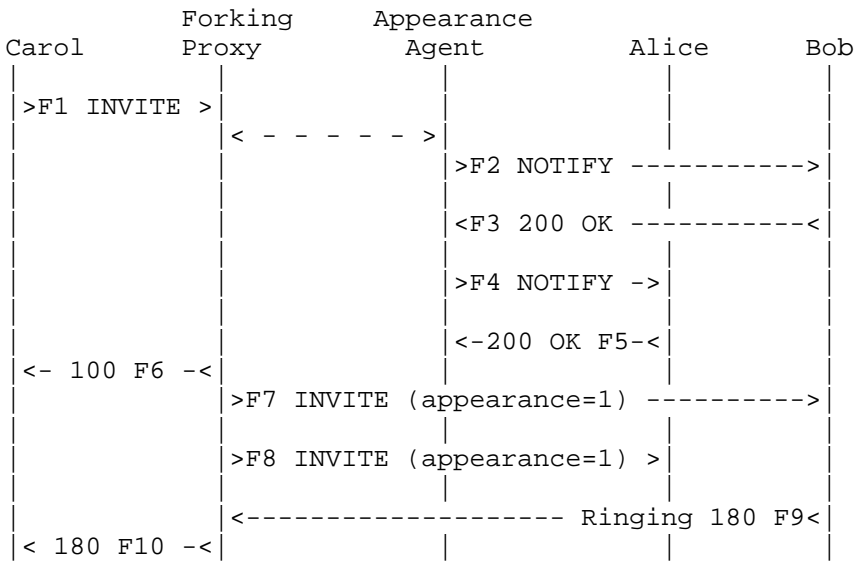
Forking Appearance
Carol Proxy Agent Alice Bob

>F1 INVITE >

< - - - - - - >

>F2 NOTIFY ----------->

<F3 200 OK -----------<

>F4 NOTIFY ->

<-200 OK F5-<

<- 100 F6 -<

>F7 INVITE (appearance=1) ---------->

>F8 INVITE (appearance=1) >

<------------------- Ringing 180 F9<

< 180 F10 -<